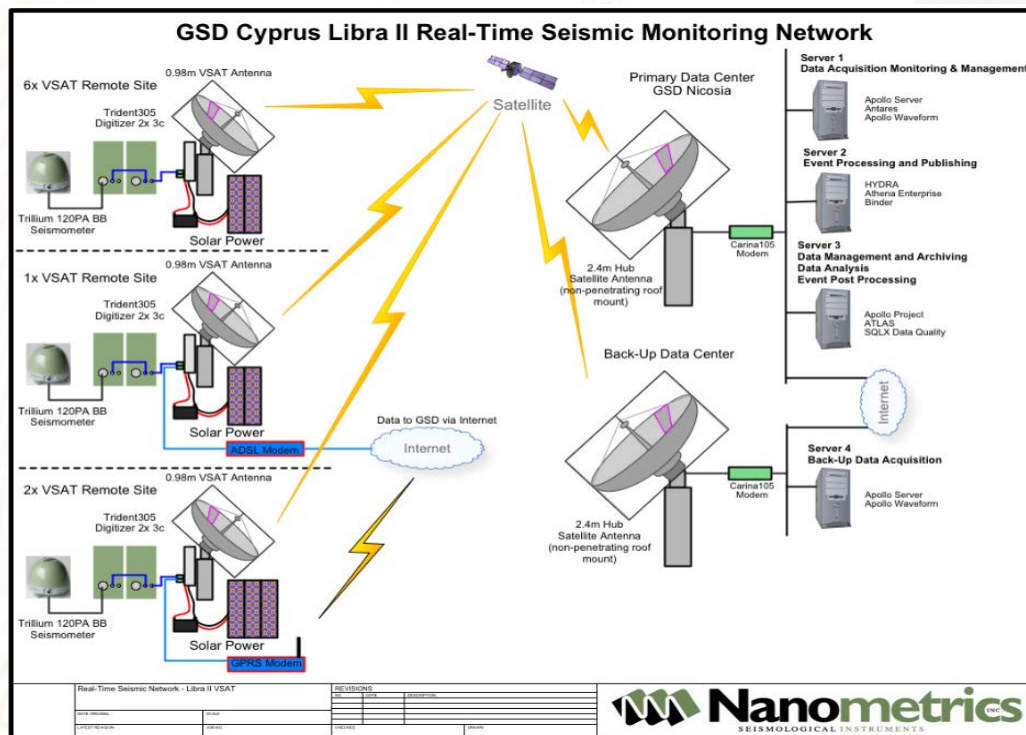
GSD Cyprus Libra II Real-Time Seismic Monitoring Network

6x VSAT Remote Site
0.98m VSAT Antenna
Trident305 Digitizer 2x 3c
Trillium 120PA BB Seismometer
Solar Power

1x VSAT Remote Site
0.98m VSAT Antenna
Trident305 Digitizer 2x 3c
Trillium 120PA BB Seismometer
Solar Power
ADSL Modem

2x VSAT Remote Site
0.98m VSAT Antenna
Trident305 Digitizer 2x 3c
Trillium 120PA BB Seismometer
Solar Power
GPRS Modem

Satellite

Data to GSD via Internet
Internet

Primary Data Center GSD Nicosia
2.4m Hub Satellite Antenna (non-penetrating roof mount)
Carina105 Modem

Back-Up Data Center
2.4m Hub Satellite Antenna (non-penetrating roof mount)
Carina105 Modem

Server 1
Data Acquisition Monitoring & Management
Apollo Server
Antares
Apollo Waveform

Server 2
Event Processing and Publishing
HYDRA
Athena Enterprise
Binder

Server 3
Data Management and Archiving
Data Analysis
Event Post Processing
Apollo Project
ATLAS
SQLX Data Quality

Internet

Server 4
Back-Up Data Acquisition
Apollo Server
Apollo Waveform

Real-Time Seismic Network - Libra II VSAT
REVISIONS
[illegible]

Nanometrics INC.
SEISMOLOGICAL INSTRUMENTS